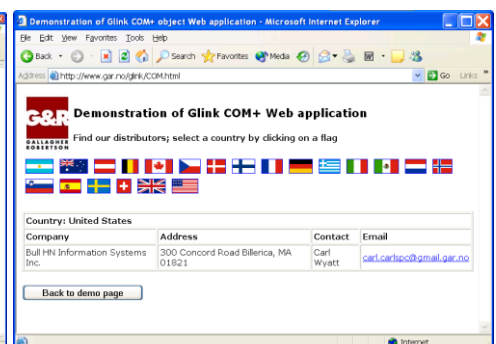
Demonstration of Glink COM+ object Web application - Microsoft Internet Explorer

File Edit View Favorites Tools Help

Back Search Favorites Media

Address http://www.gar.no/glink/COM.html Go Links

G&R GALLAGHER ROBERTSON

Demonstration of Glink COM+ Web application

Find our distributors; select a country by clicking on a flag

| Country: United States | | | |
|---|---|---|---|
| Company | Address | Contact | Email |
| Bull HN Information Systems Inc. | 300 Concord Road Billerica, MA 01821 | Carl Wyatt | carl.carlspc@gmail.gar.no |

Back to demo page

Internet